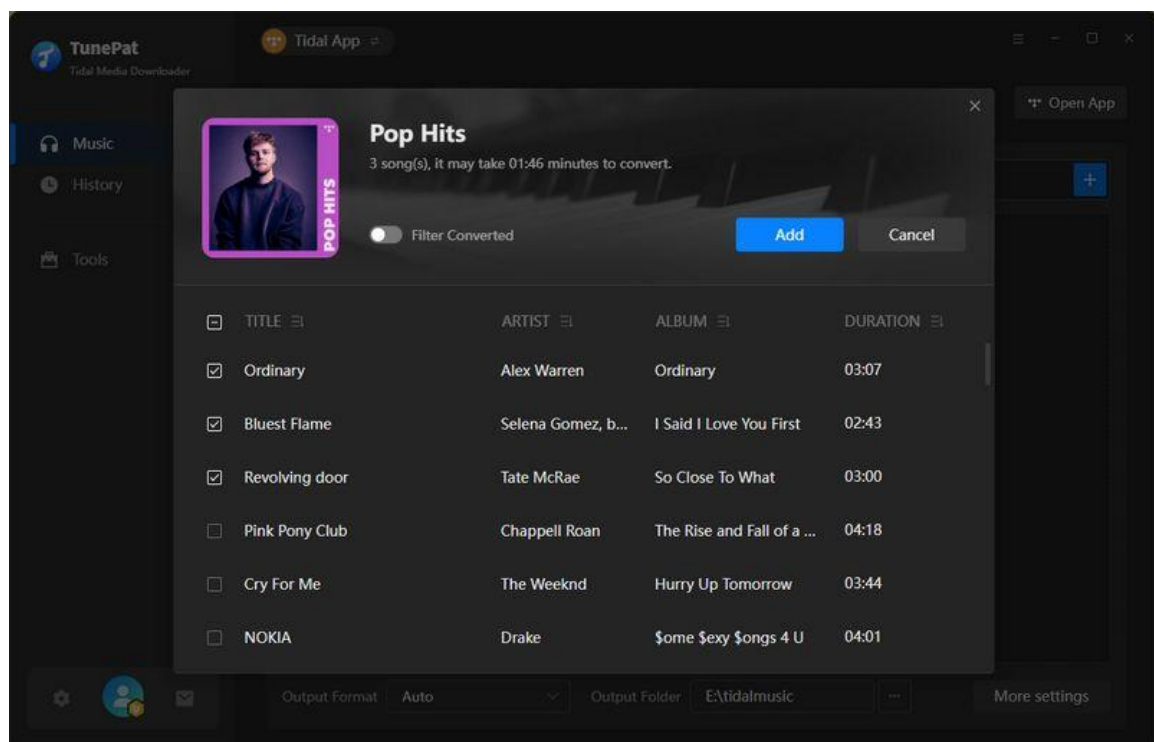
TunePat
Tidal Media Downloader

Tidal App

Open App

Music
History
Tools

POP HITS

Pop Hits
3 song(s), it may take 01:46 minutes to convert.

Filter Converted

Add
Cancel

| | TITLE | ARTIST | ALBUM | DURATION |
|---|---|---|---|---|
| ☑ | Ordinary | Alex Warren | Ordinary | 03:07 |
| ☑ | Bluest Flame | Selena Gomez, b... | I Said I Love You First | 02:43 |
| ☑ | Revolving door | Tate McRae | So Close To What | 03:00 |
| ☐ | Pink Pony Club | Chappell Roan | The Rise and Fall of a ... | 04:18 |
| ☐ | Cry For Me | The Weeknd | Hurry Up Tomorrow | 03:44 |
| ☐ | NOKIA | Drake | $ome $exy $ongs 4 U | 04:01 |

Output Format Auto
Output Folder E:\tidalmusic
...
More settings